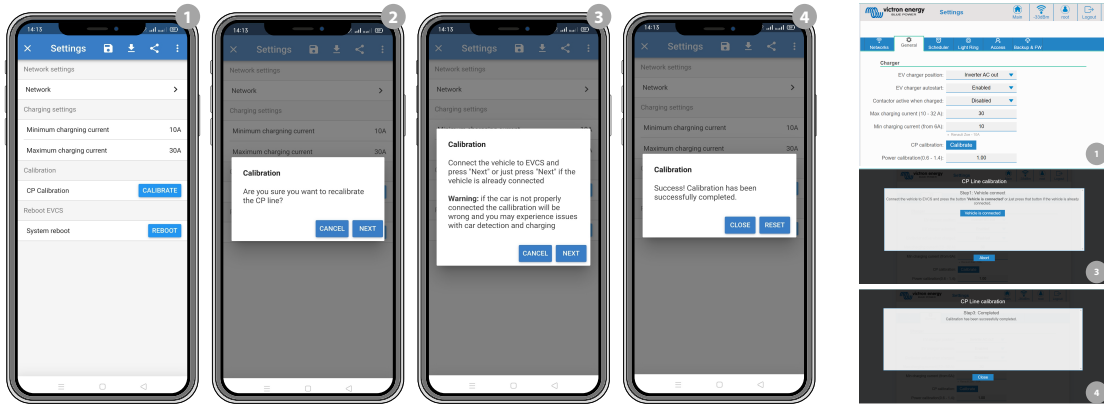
1

14:15

Settings

Network settings

Network

Charging settings

Minimum charging current 10A

Maximum charging current 30A

Calibration

CP Calibration CALIBRATE

Reboot EVCS

System reboot REBOOT

2

14:15

Settings

Network settings

Network

Charging settings

Minimum charging current 10A

Maximum charging current 30A

Calibration

Are you sure you want to recalibrate the CP line?

CANCEL NEXT

3

14:15

Settings

Network settings

Network

Charging settings

Calibration

Connect the vehicle to EVCS and press "Next" or just press "Next" if the vehicle is already connected

Warning: if the car is not properly connected the calibration will be wrong and you may experience issues with car detection and charging

CANCEL NEXT

4

14:15

Settings

Network settings

Network

Charging settings

Minimum charging current 10A

Maximum charging current 30A

Calibration

Success! Calibration has been successfully completed.

CLOSE RESET

victron energy

Settings

Mode

iGuide

root

Logout

Networks General Scheduler Light Ring Access Backup & FW

Charger

EV charger position: Inverter AC out

EV charger autostart: Enabled

Contactor active when charged: Disabled

Max charging current (10 - 32 A): 30

Min charging current (from 6A): 10

CP calibration: Calibrate

Power calibration(0.6 - 1.4): 1.00

1

CP Line calibration

Step1: Vehicle connect

Connect the vehicle to EVCS and press the button "Vehicle is connected" or just press the button if the vehicle is already connected

Vehicle is connected

Next

3

CP Line calibration

Step3: Completed

Calibration has been successfully completed

Close

4